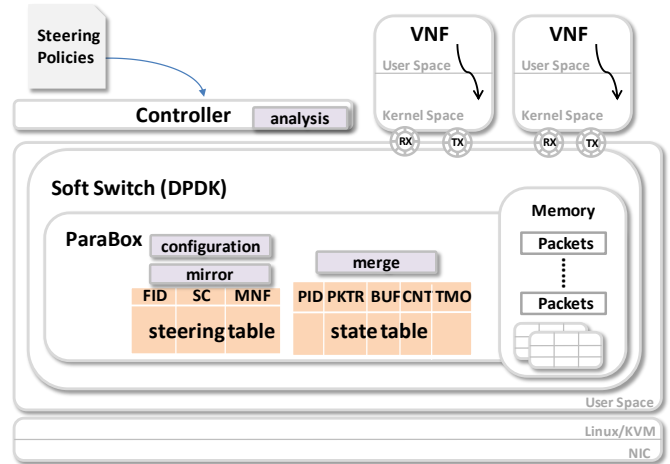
Steering Policies

VNF
User Space
Kernel Space
RX TX

VNF
User Space
Kernel Space
RX TX

Controller
analysis

Soft Switch (DPDK)

ParaBox

configuration
mirror

| FID | SC | MNF |
|---|---|---|
| steering table | | |

merge

| PID | PKTR | BUF | CNT | TMO |
|---|---|---|---|---|
| state table | | | | |

Memory
Packets
Packets

User Space
Linux/KVM
NIC